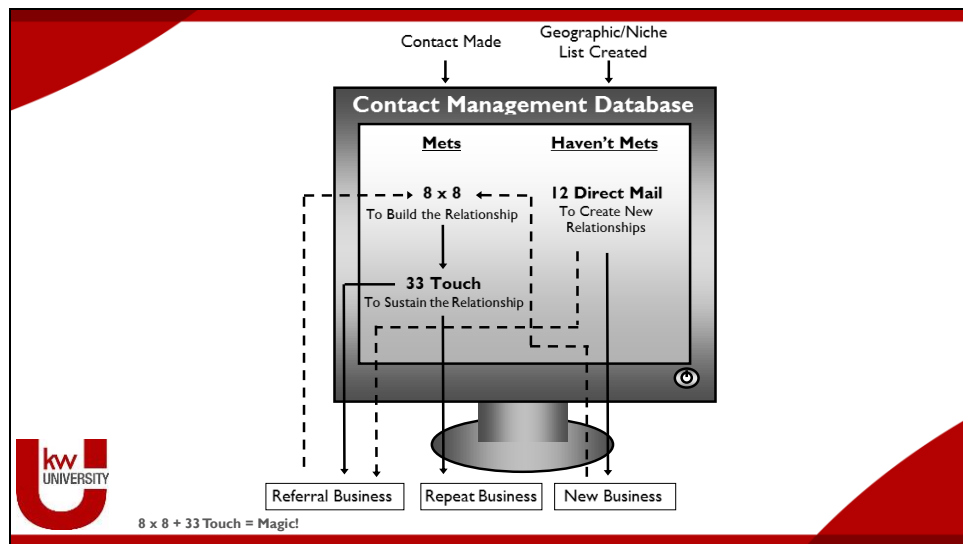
Contact Made

Geographic/Niche List Created

Contact Management Database

Mets

Haven't Mets

8 x 8
To Build the Relationship

12 Direct Mail
To Create New Relationships

33 Touch
To Sustain the Relationship

Referral Business

Repeat Business

New Business

kw UNIVERSITY

8 x 8 + 33 Touch = Magic!